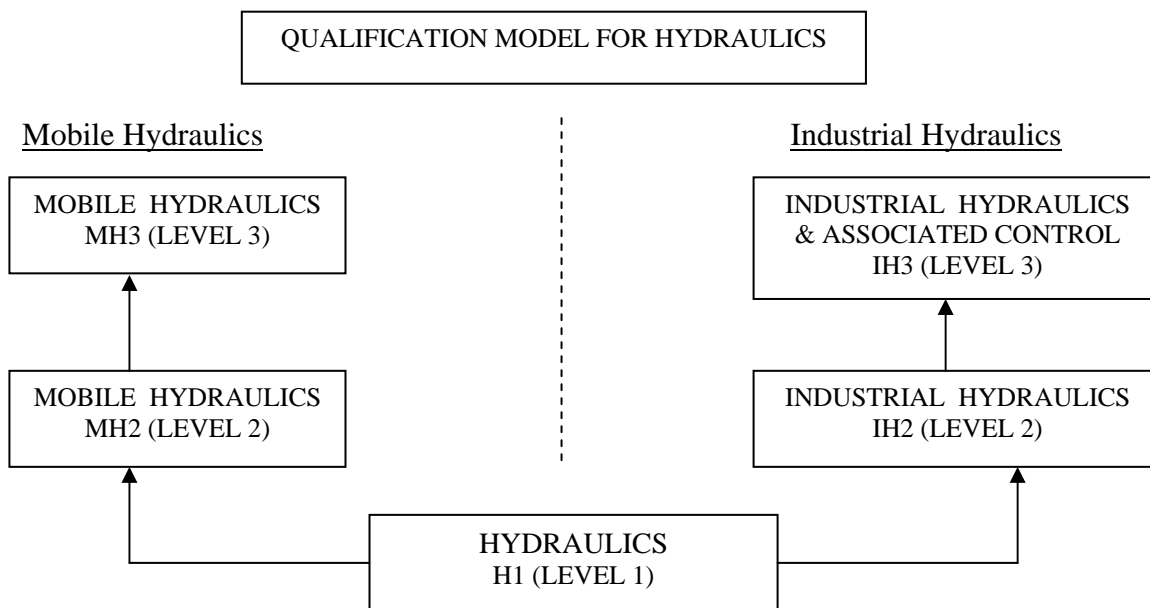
QUALIFICATION MODEL FOR HYDRAULICS

Mobile Hydraulics

Industrial Hydraulics

MOBILE HYDRAULICS
MH3 (LEVEL 3)

INDUSTRIAL HYDRAULICS
& ASSOCIATED CONTROL
IH3 (LEVEL 3)

MOBILE HYDRAULICS
MH2 (LEVEL 2)

INDUSTRIAL HYDRAULICS
IH2 (LEVEL 2)

HYDRAULICS
H1 (LEVEL 1)